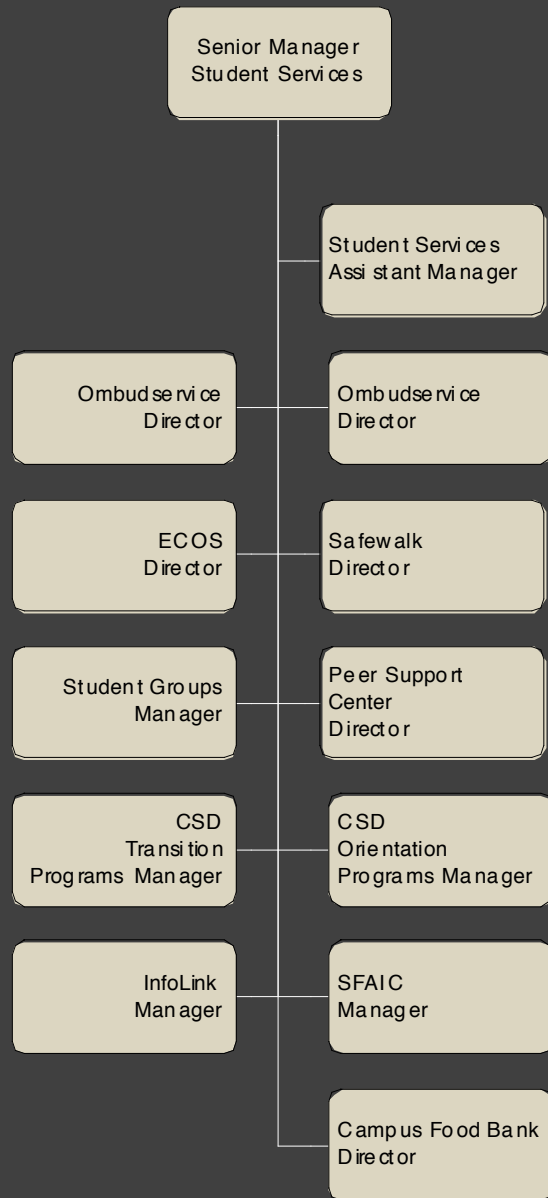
Senior Manager Student Services

Student Services Assistant Manager

Ombudservice Director

Ombudservice Director

ECOS Director

Safewalk Director

Student Groups Manager

Peer Support Center Director

CSD Transition Programs Manager

CSD Orientation Programs Manager

InfoLink Manager

SFAIC Manager

Campus Food Bank Director